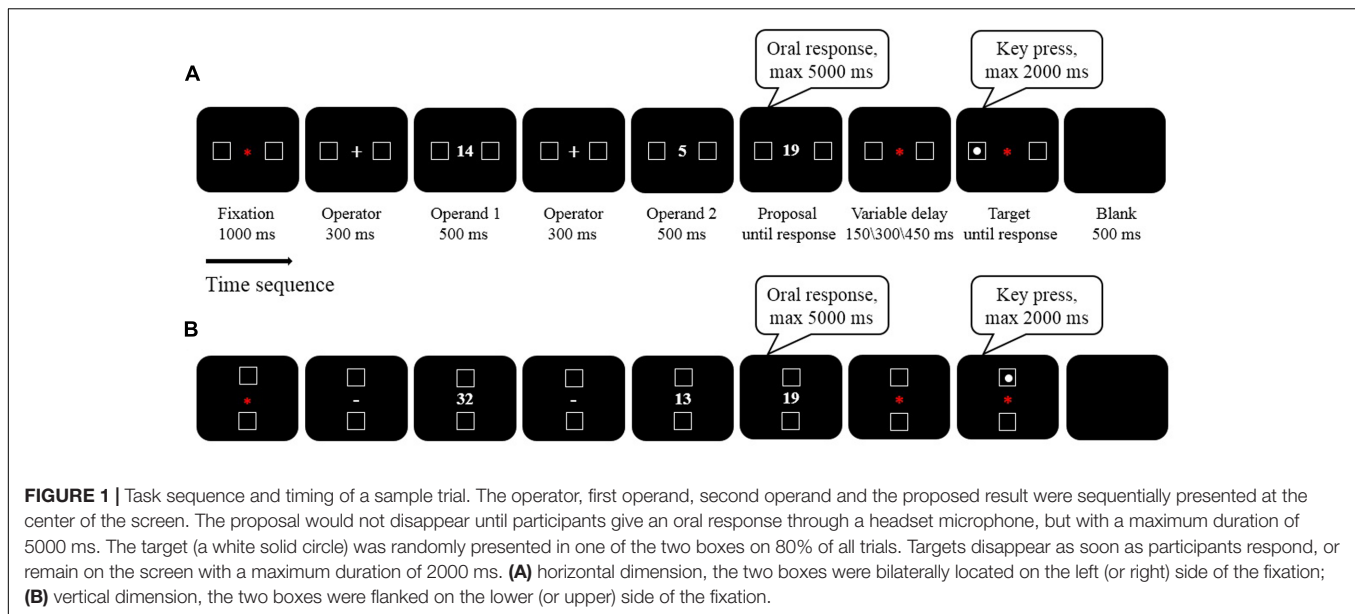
A

Oral response, max 5000 ms

Key press, max 2000 ms

* 

+

14

+

5

19

*

*

Fixation 1000 ms

Operator 300 ms

Operand 1 500 ms

Operator 300 ms

Operand 2 500 ms

Proposal until response

Variable delay 150\300\450 ms

Target until response

Blank 500 ms

Time sequence

B

Oral response, max 5000 ms

Key press, max 2000 ms

*

-

32

-

13

19

*

*

**FIGURE 1 |** Task sequence and timing of a sample trial. The operator, first operand, second operand and the proposed result were sequentially presented at the center of the screen. The proposal would not disappear until participants give an oral response through a headset microphone, but with a maximum duration of 5000 ms. The target (a white solid circle) was randomly presented in one of the two boxes on 80% of all trials. Targets disappear as soon as participants respond, or remain on the screen with a maximum duration of 2000 ms. **(A)** horizontal dimension, the two boxes were bilaterally located on the left (or right) side of the fixation; **(B)** vertical dimension, the two boxes were flanked on the lower (or upper) side of the fixation.